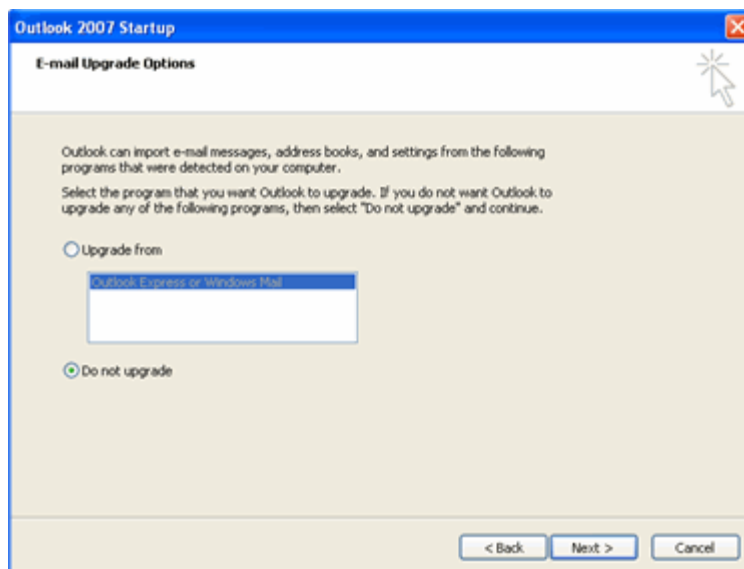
Outlook 2007 Startup

E-mail Upgrade Options

Outlook can import e-mail messages, address books, and settings from the following programs that were detected on your computer.

Select the program that you want Outlook to upgrade. If you do not want Outlook to upgrade any of the following programs, then select "Do not upgrade" and continue.

Upgrade from

Outlook Express or Windows Mail

Do not upgrade

< Back
Next >
Cancel